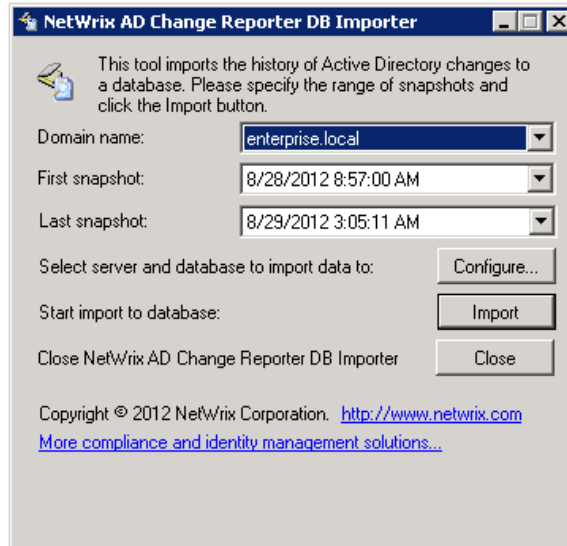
NetWrix AD Change Reporter DB Importer

This tool imports the history of Active Directory changes to a database. Please specify the range of snapshots and click the Import button.

Domain name: enterprise.local

First snapshot: 8/28/2012 8:57:00 AM

Last snapshot: 8/29/2012 3:05:11 AM

Select server and database to import data to: Configure...

Start import to database: Import

Close NetWrix AD Change Reporter DB Importer Close

Copyright © 2012 NetWrix Corporation. http://www.netwrix.com

More compliance and identity management solutions...